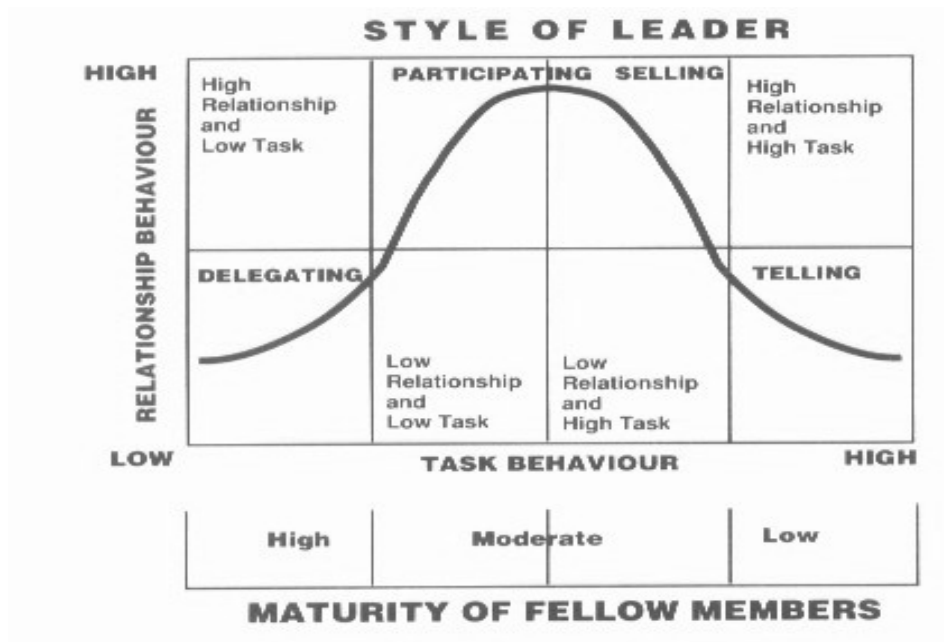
STYLE OF LEADER

HIGH

RELATIONSHIP BEHAVIOUR

High Relationship and Low Task

PARTICIPATING

SELLING

High Relationship and High Task

DELEGATING

TELLING

Low Relationship and Low Task

Low Relationship and High Task

LOW

TASK BEHAVIOUR

HIGH

High

Moderate

Low

MATURITY OF FELLOW MEMBERS